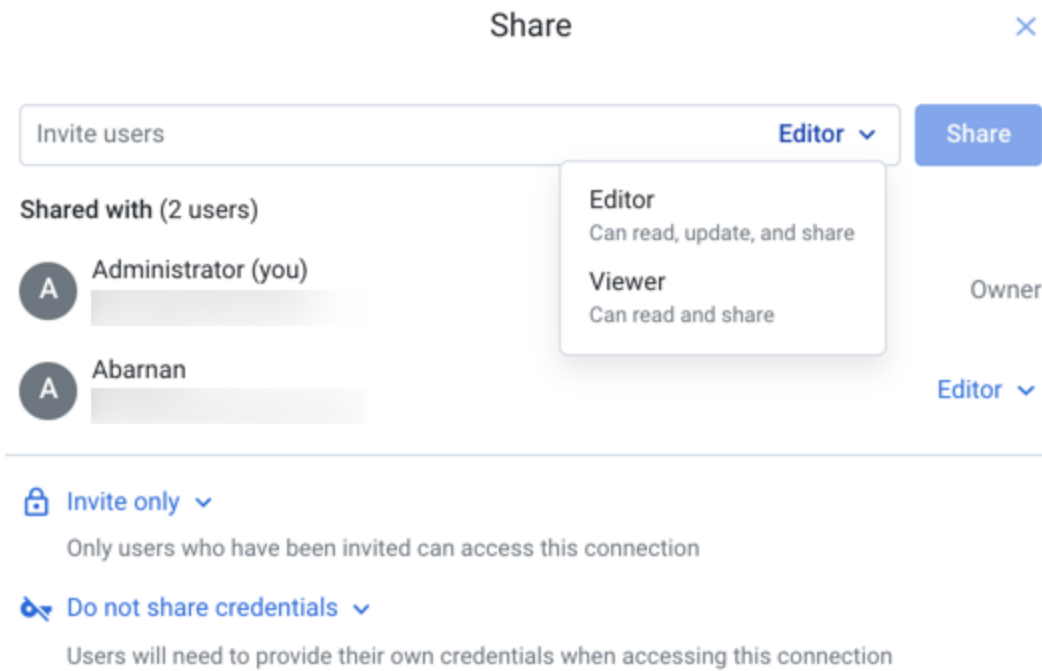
Share

×

Invite users

Editor

Share

Editor
Can read, update, and share

Viewer
Can read and share

Shared with (2 users)

A Administrator (you)

Owner

A Abarnan

Editor

Invite only

Only users who have been invited can access this connection

Do not share credentials

Users will need to provide their own credentials when accessing this connection